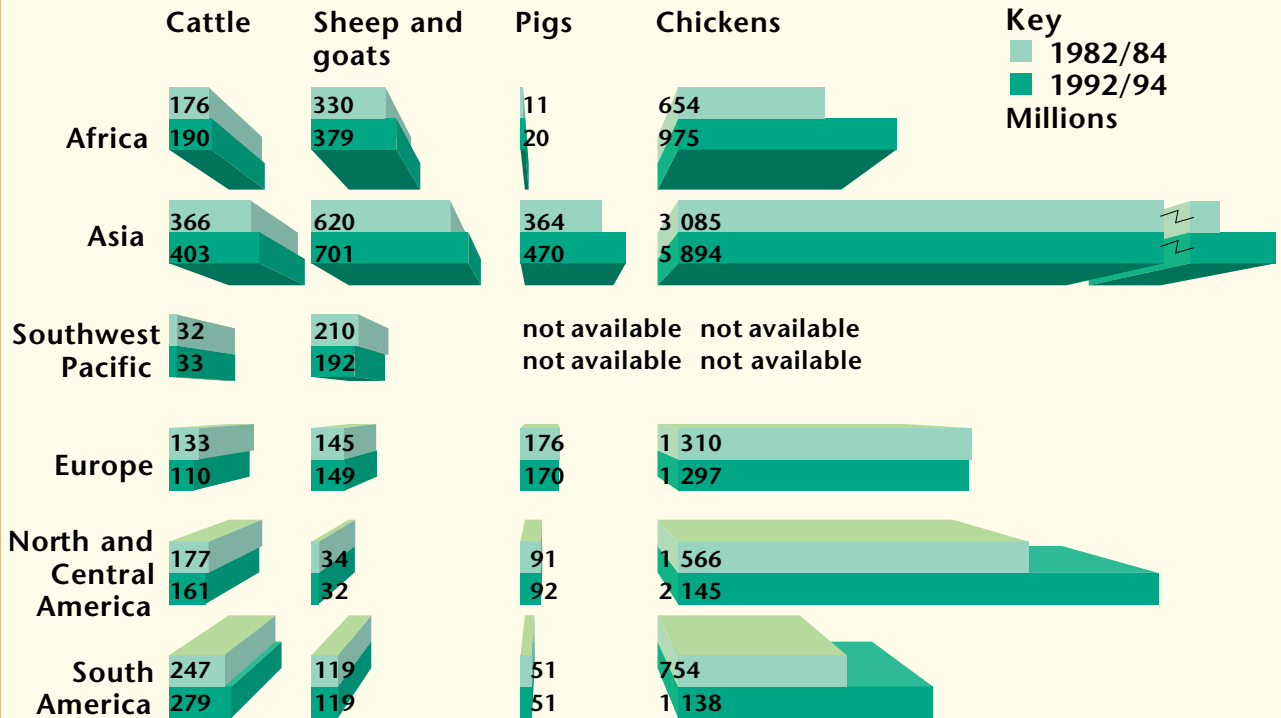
|  | Cattle | Sheep and goats | Pigs | Chickens |
|---|---|---|---|---|
| Africa | 176 / 190 | 330 / 379 | 11 / 20 | 654 / 975 |
| Asia | 366 / 403 | 620 / 701 | 364 / 470 | 3 085 / 5 894 |
| Southwest Pacific | 32 / 33 | 210 / 192 | not available / not available | not available / not available |
| Europe | 133 / 110 | 145 / 149 | 176 / 170 | 1 310 / 1 297 |
| North and Central America | 177 / 161 | 34 / 32 | 91 / 92 | 1 566 / 2 145 |
| South America | 247 / 279 | 119 / 119 | 51 / 51 | 754 / 1 138 |

Key
1982/84
1992/94
Millions